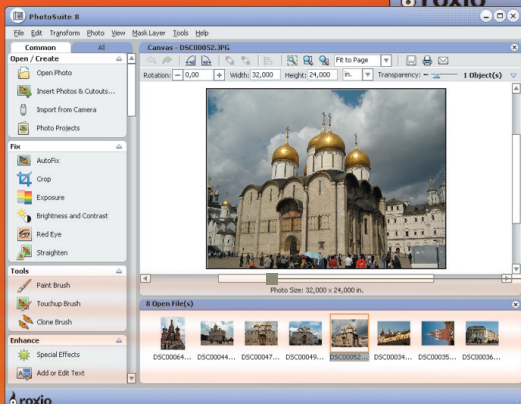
PhotoSuite 8

roxio

File Edit Transform Photo View Mask Layer Tools Help

Common

All

Open / Create

Open Photo

Insert Photos & Cutouts...

Import from Camera

Photo Projects

Fix

AutoFix

Crop

Exposure

Brightness and Contrast

Red Eye

Straighten

Tools

Paint Brush

Touchup Brush

Clone Brush

Enhance

Special Effects

Add or Edit Text

Canvas - DSC00052.JPG

Fit to Page

Rotation: 0,00 Width: 32,000 Height: 24,000 in. Transparency: 1 Object(s)

Photo Size: 32,000 × 24,000 in.

8 Open File(s)

DSC00064... DSC00044... DSC00047... DSC00049... DSC00052... DSC00034... DSC00035... DSC00036...

roxio